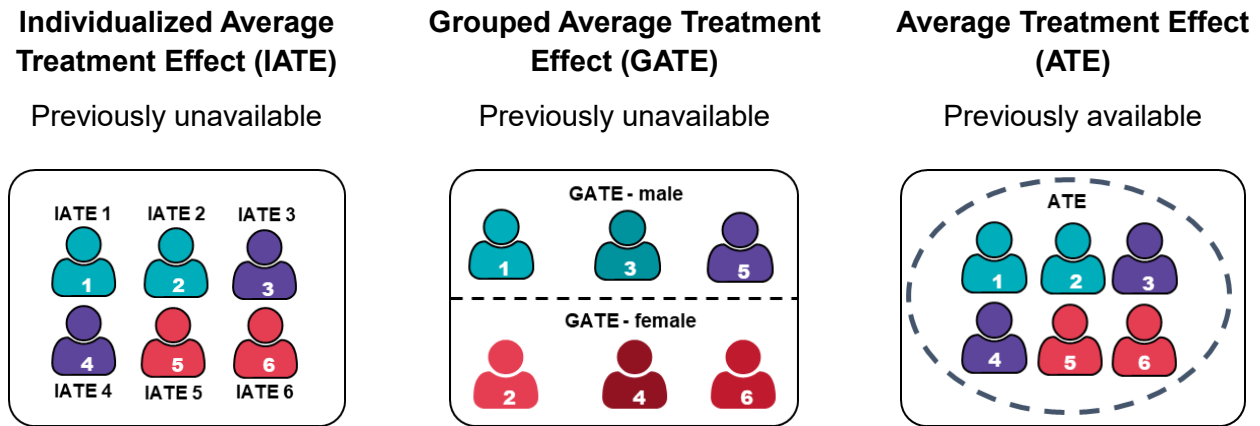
Individualized Average Treatment Effect (IATE)

Previously unavailable

IATE 1 IATE 2 IATE 3
1 2 3
4 5 6
IATE 4 IATE 5 IATE 6

Grouped Average Treatment Effect (GATE)

Previously unavailable

GATE - male
1 3 5

GATE - female
2 4 6

Average Treatment Effect (ATE)

Previously available

ATE
1 2 3
4 5 6